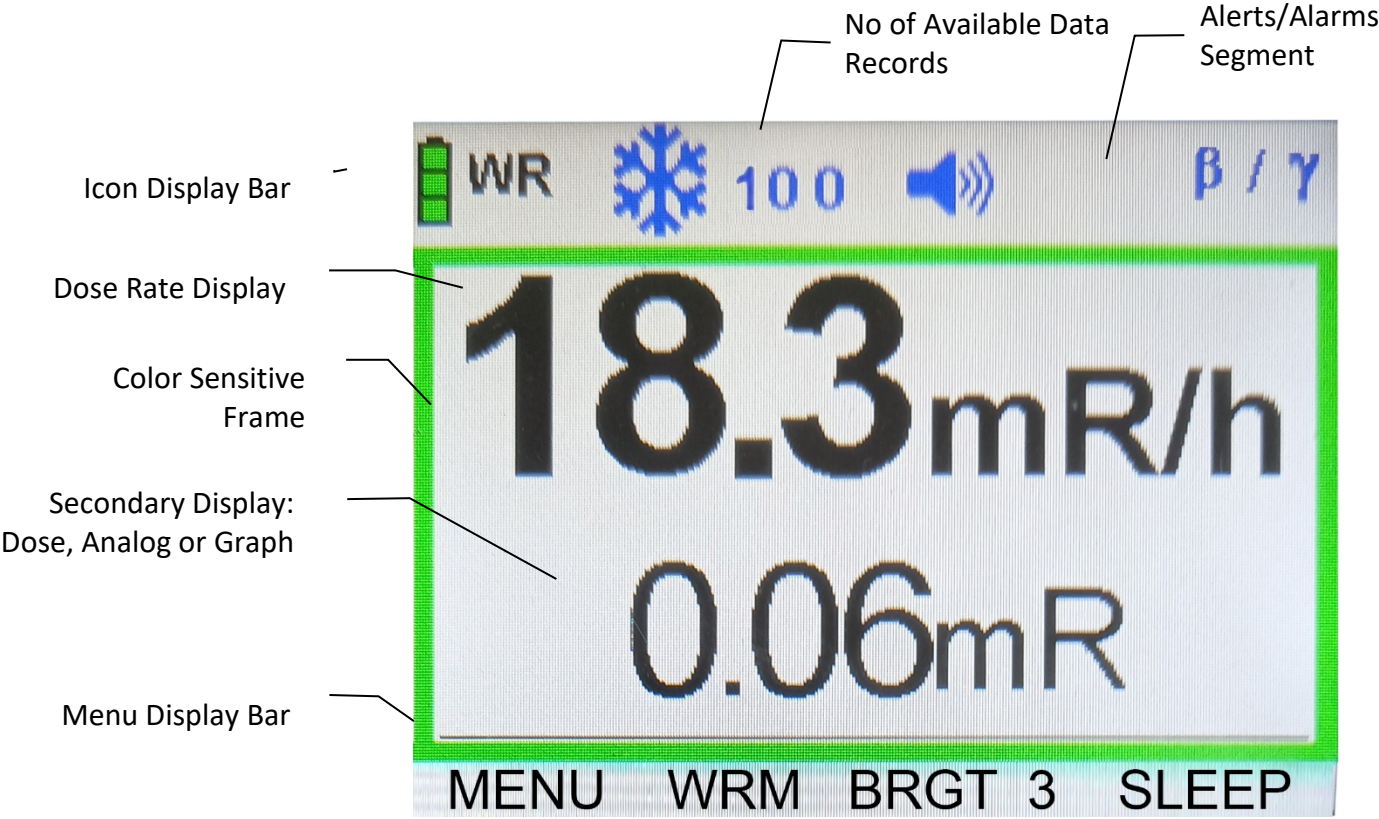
No of Available Data Records

Alerts/Alarms Segment

Icon Display Bar

WR 100 β / γ

Dose Rate Display

18.3mR/h

Color Sensitive Frame

Secondary Display: Dose, Analog or Graph

0.06mR

Menu Display Bar

MENU WRM BRGT 3 SLEEP